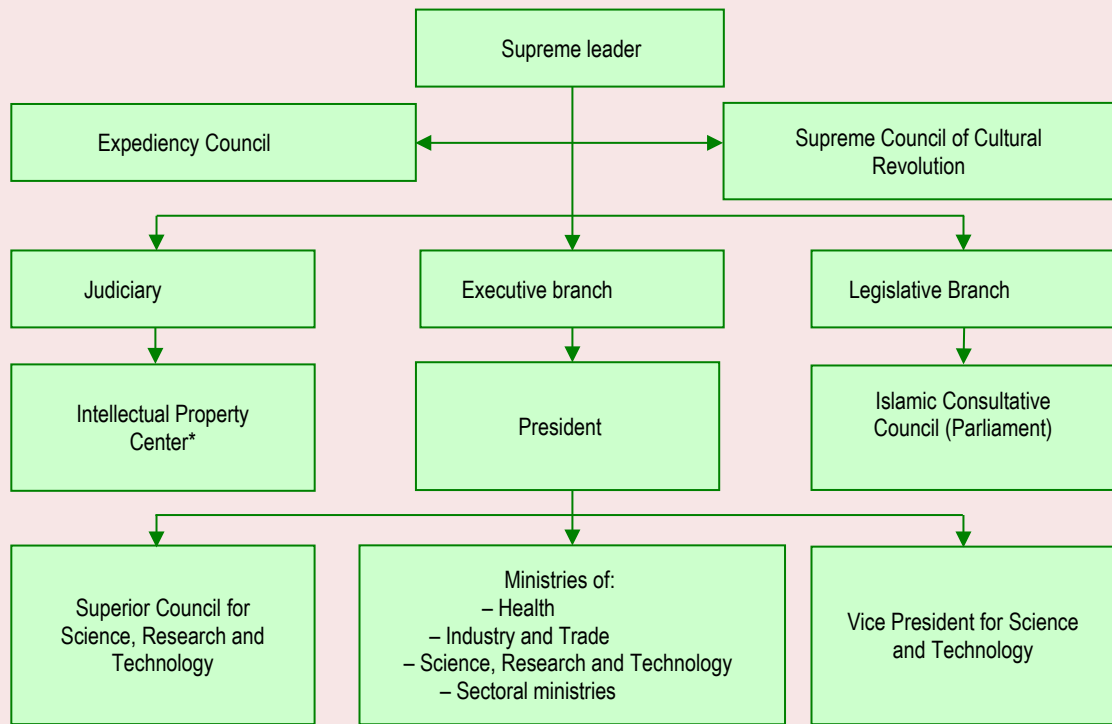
Supreme leader

Expediency Council

Supreme Council of Cultural Revolution

Judiciary

Executive branch

Legislative Branch

Intellectual Property Center*

President

Islamic Consultative Council (Parliament)

Superior Council for Science, Research and Technology

Ministries of:
– Health
– Industry and Trade
– Science, Research and Technology
– Sectoral ministries

Vice President for Science and Technology